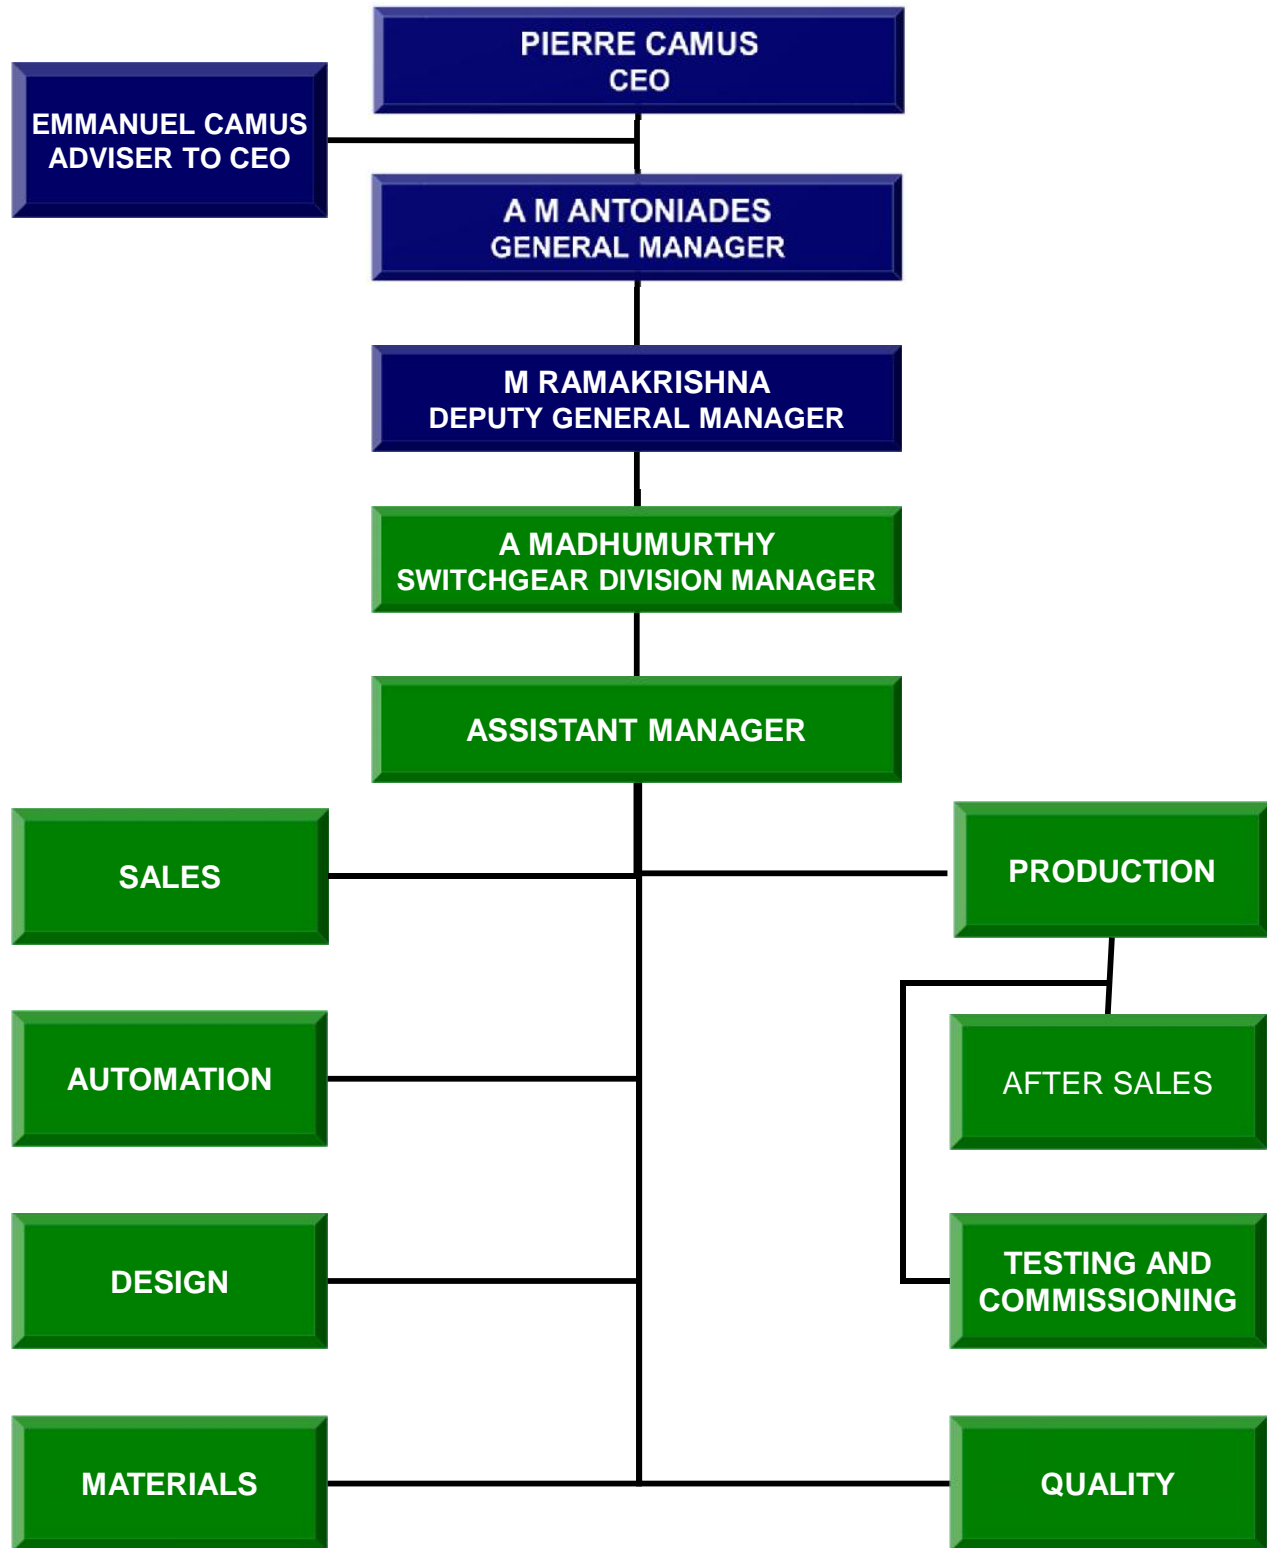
PIERRE CAMUS
CEO

EMMANUEL CAMUS
ADVISER TO CEO

A M ANTONIADES
GENERAL MANAGER

M RAMAKRISHNA
DEPUTY GENERAL MANAGER

A MADHUMURTHY
SWITCHGEAR DIVISION MANAGER

ASSISTANT MANAGER

SALES

PRODUCTION

AFTER SALES

AUTOMATION

DESIGN

TESTING AND COMMISSIONING

MATERIALS

QUALITY